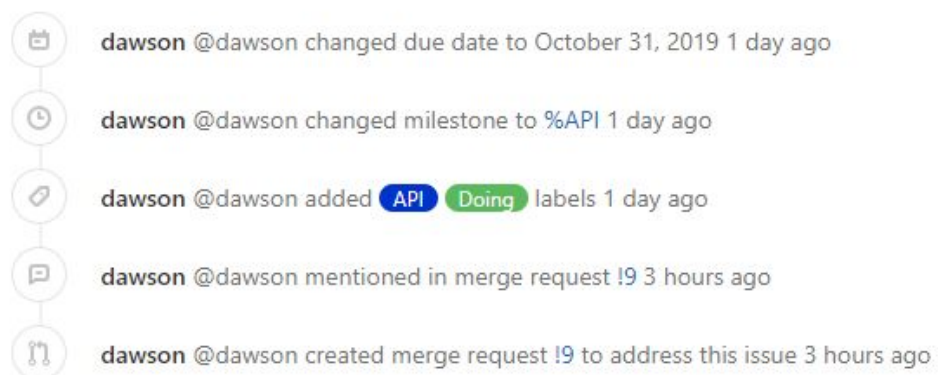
dawson @dawson changed due date to October 31, 2019 1 day ago

dawson @dawson changed milestone to %API 1 day ago

dawson @dawson added API Doing labels 1 day ago

dawson @dawson mentioned in merge request !9 3 hours ago

dawson @dawson created merge request !9 to address this issue 3 hours ago